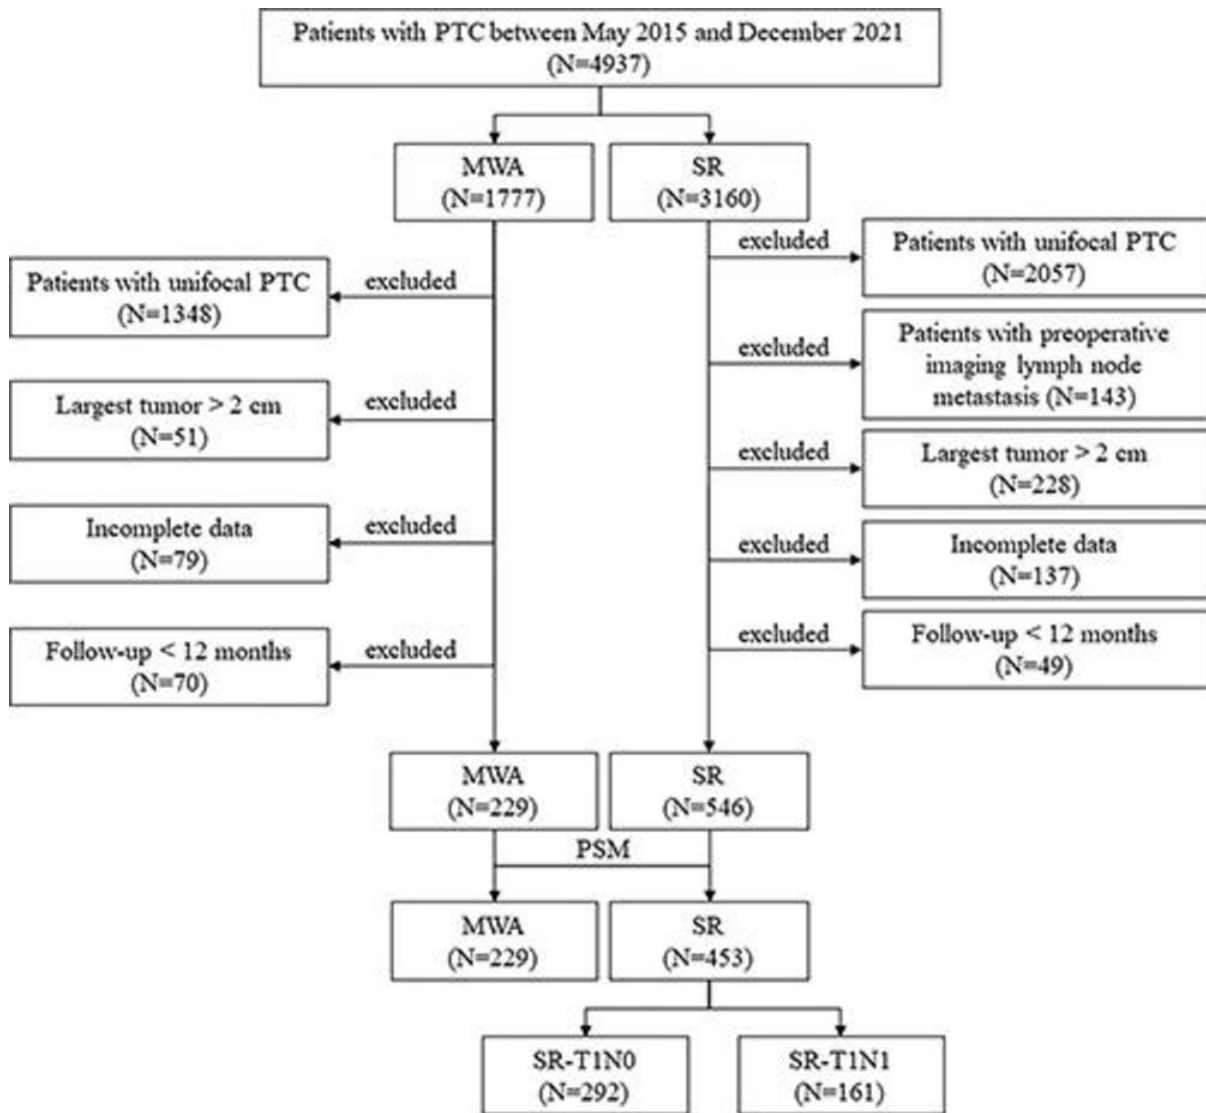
Patients with PTC between May 2015 and December 2021
(N=4937)

MWA
(N=1777)

SR
(N=3160)

excluded

Patients with unifocal PTC
(N=2057)

Patients with unifocal PTC
(N=1348)

excluded

excluded

Patients with preoperative imaging lymph node metastasis (N=143)

Largest tumor > 2 cm
(N=51)

excluded

excluded

Largest tumor > 2 cm
(N=228)

Incomplete data
(N=79)

excluded

excluded

Incomplete data
(N=137)

Follow-up < 12 months
(N=70)

excluded

excluded

Follow-up < 12 months
(N=49)

MWA
(N=229)

SR
(N=546)

PSM

MWA
(N=229)

SR
(N=453)

SR-T1N0
(N=292)

SR-T1N1
(N=161)